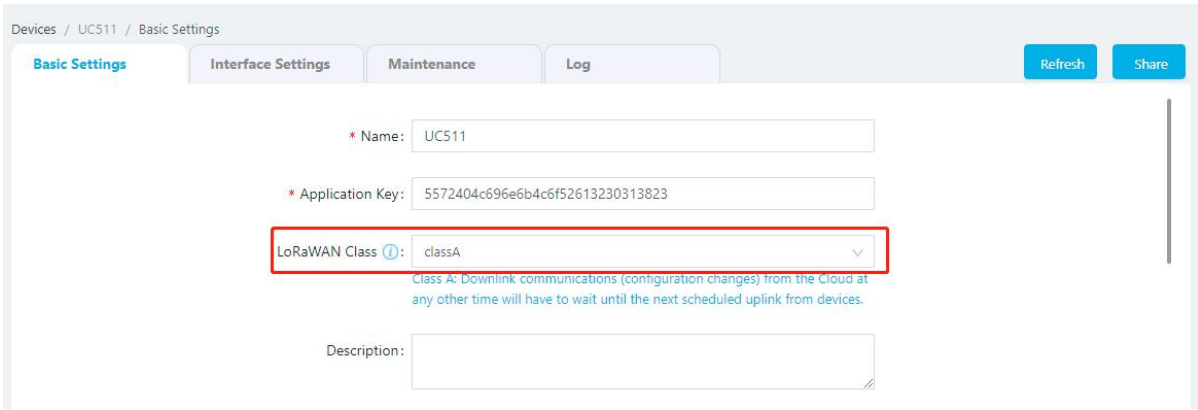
Devices / UC511 / Basic Settings

Basic Settings | Interface Settings | Maintenance | Log

Refresh

Share

* Name: UC511

* Application Key: 5572404c696e6b4c6f52613230313823

LoRaWAN Class ⓘ: classA

Class A: Downlink communications (configuration changes) from the Cloud at any other time will have to wait until the next scheduled uplink from devices.

Description: